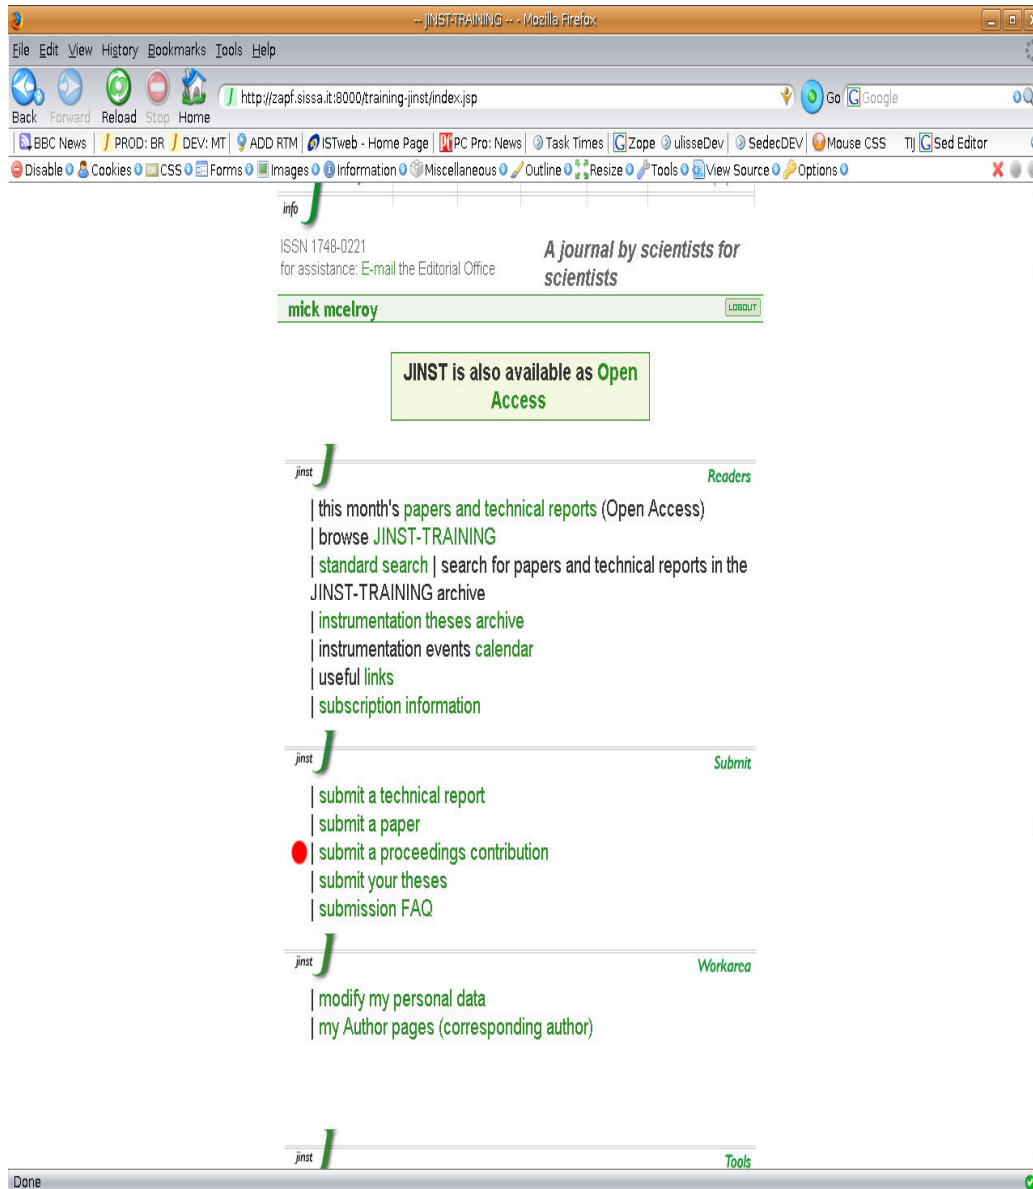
-- JINST-TRAINING -- - Mozilla Firefox

File Edit View History Bookmarks Tools Help

Back Forward Reload Stop Home http://zapf.sissa.it:8000/training-jinst/index.jsp Go Google

BBC News | PROD: BR | DEV: MT | ADD RTM | ISTweb - Home Page | PC Pro: News | Task Times | Zope | ulisseDev | SedecDEV | Mouse CSS TIJ Sed Editor

Disable 0 Cookies 0 CSS 0 Forms 0 Images 0 Information 0 Miscellaneous 0 Outline 0 Resize 0 Tools 0 View Source 0 Options 0

info

ISSN 1748-0221
for assistance: E-mail the Editorial Office

A journal by scientists for scientists

mick mcelroy LOGOUT

JINST is also available as Open Access

jinst Readers

| this month's papers and technical reports (Open Access)
| browse JINST-TRAINING
| standard search | search for papers and technical reports in the JINST-TRAINING archive
| instrumentation theses archive
| instrumentation events calendar
| useful links
| subscription information

jinst Submit

| submit a technical report
| submit a paper
| submit a proceedings contribution
| submit your theses
| submission FAQ

jinst Workarea

| modify my personal data
| my Author pages (corresponding author)

jinst Tools

Done